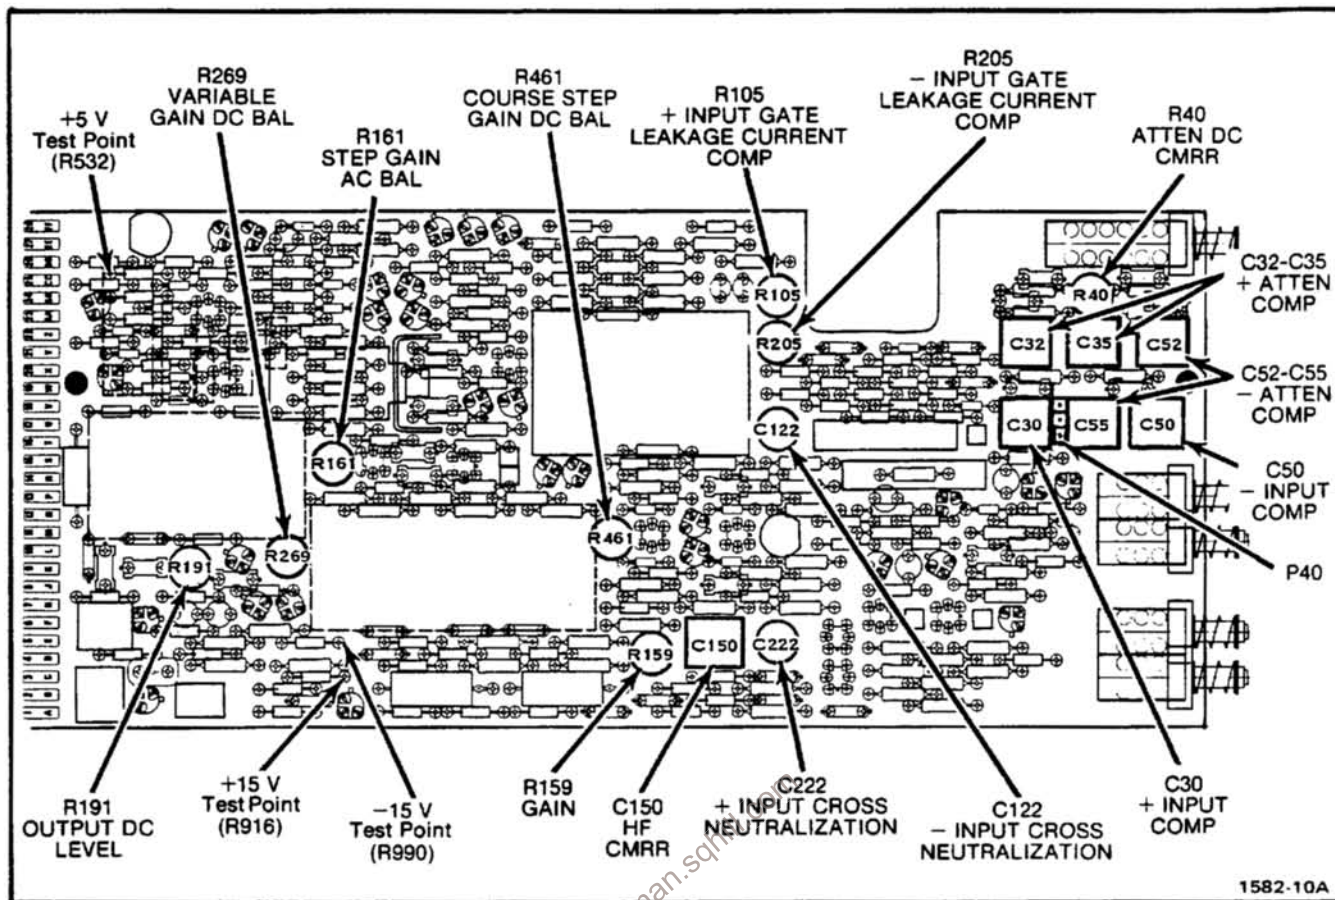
+5 V
Test Point
(R532)

R269
VARIABLE
GAIN DC BAL

R161
STEP GAIN
AC BAL

R461
COURSE STEP
GAIN DC BAL

R105
+ INPUT GATE
LEAKAGE CURRENT
COMP

R205
− INPUT GATE
LEAKAGE CURRENT
COMP

R40
ATTEN DC
CMRR

C32-C35
+ ATTEN
COMP

C52-C55
− ATTEN
COMP

C50
− INPUT
COMP

P40

R105
R205
R40
C32
C35
C52
C30
C55
C50
C122
R161
R461
R269
R191
R159
C150
C222

R191
OUTPUT DC
LEVEL

+15 V
Test Point
(R916)

−15 V
Test Point
(R990)

R159
GAIN

C150
HF
CMRR

C222
+ INPUT CROSS
NEUTRALIZATION

C122
− INPUT CROSS
NEUTRALIZATION

C30
+ INPUT
COMP

1582-10A